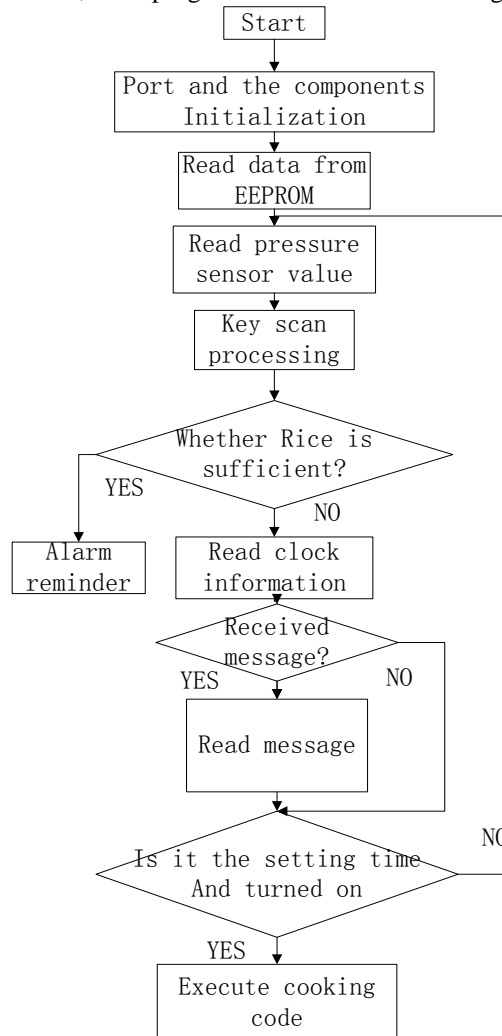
Start

Port and the components Initialization

Read data from EEPROM

Read pressure sensor value

Key scan processing

Whether Rice is sufficient?

YES

NO

Alarm reminder

Read clock information

Received message?

YES

NO

Read message

Is it the setting time And turned on

N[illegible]

YES

Execute cooking code